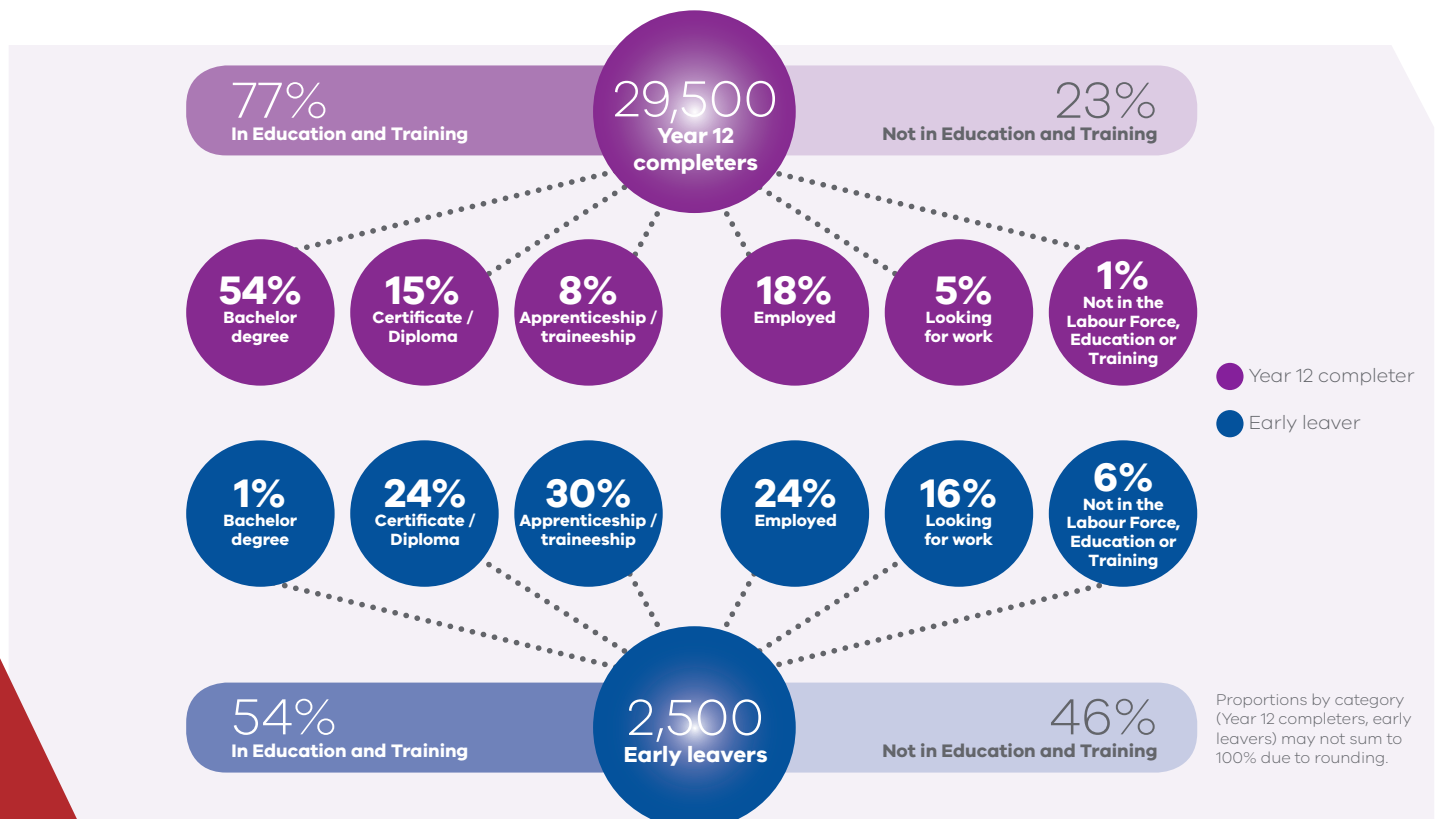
77%
In Education and Training

29,500
Year 12 completers

23%
Not in Education and Training

54%
Bachelor degree

15%
Certificate / Diploma

8%
Apprenticeship / traineeship

18%
Employed

5%
Looking for work

1%
Not in the Labour Force, Education or Training

Year 12 completer

Early leaver

1%
Bachelor degree

24%
Certificate / Diploma

30%
Apprenticeship / traineeship

24%
Employed

16%
Looking for work

6%
Not in the Labour Force, Education or Training

54%
In Education and Training

2,500
Early leavers

46%
Not in Education and Training

Proportions by category (Year 12 completers, early leavers) may not sum to 100% due to rounding.